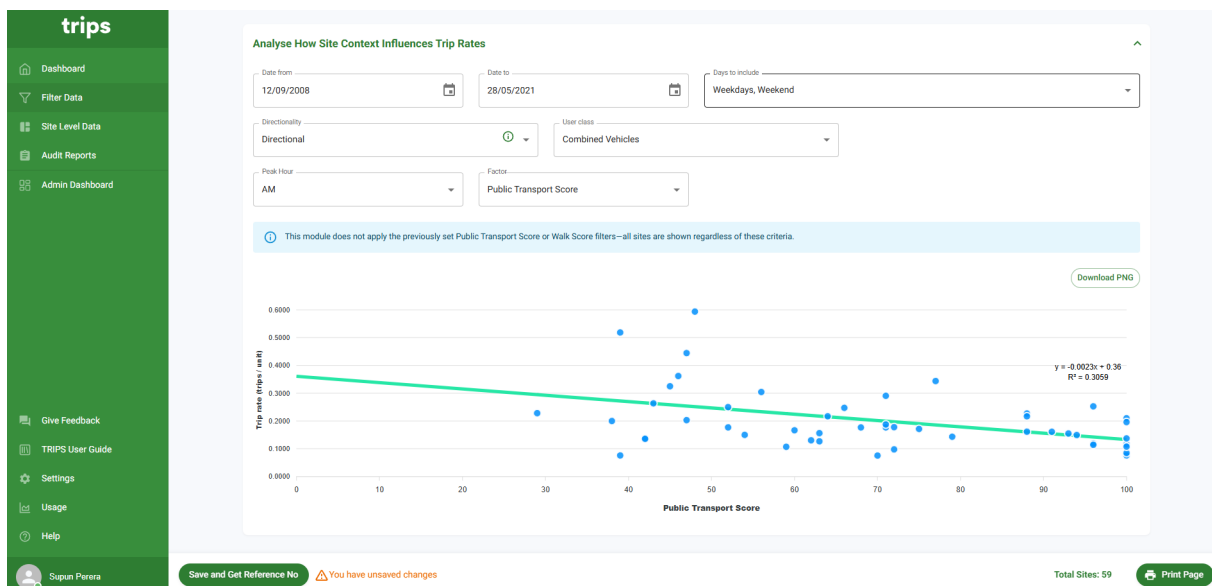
trips

Dashboard
Filter Data
Site Level Data
Audit Reports
Admin Dashboard

Give Feedback
TRIPS User Guide
Settings
Usage
Help

Supun Perera

Analyse How Site Context Influences Trip Rates

Date from
12/09/2008

Date to
28/05/2021

Days to include
Weekdays, Weekend

Directionality
Directional

User class
Combined Vehicles

Peak Hour
AM

Factor
Public Transport Score

This module does not apply the previously set Public Transport Score or Walk Score filters—all sites are shown regardless of these criteria.

Download PNG

0.6000
0.5000
0.4000
0.3000
0.2000
0.1000
0.0000

Trip rate (trips / unit)

y = -0.0023x + 0.36
R² = 0.3059

0 10 20 30 40 50 60 70 80 90 100

Public Transport Score

Save and Get Reference No
You have unsaved changes

Total Sites: 59
Print Page